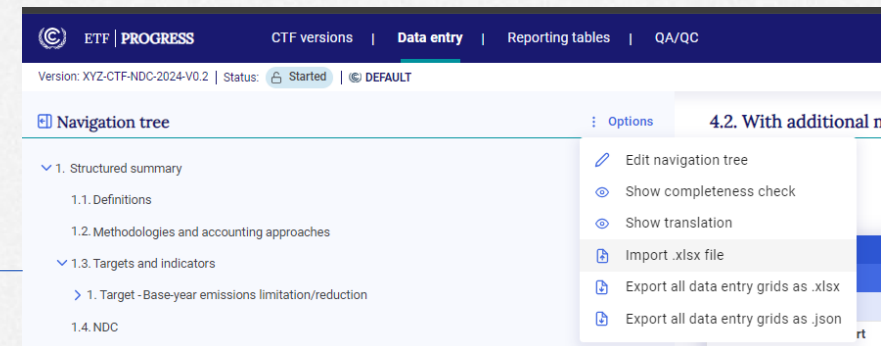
ETF | PROGRESS CTF versions | Data entry | Reporting tables | QA/QC

Version: XYZ-CTF-NDC-2024-V0.2 | Status: Started | DEFAULT

Navigation tree

Options

4.2. With additional m

1. Structured summary

1.1. Definitions

1.2. Methodologies and accounting approaches

1.3. Targets and indicators

1. Target - Base-year emissions limitation/reduction

1.4. NDC

Edit navigation tree

Show completeness check

Show translation

Import .xlsx file

Export all data entry grids as .xlsx

Export all data entry grids as .json

rt